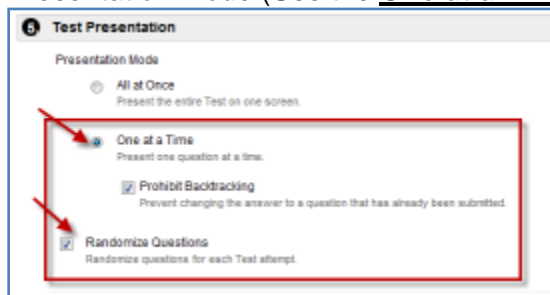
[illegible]

6 Test Presentation

Presentation Mode

All at Once
Present the entire Test on one screen.

One at a Time
Present one question at a time.

Prohibit Backtracking
Prevent changing the answer to a question that has already been submitted.

Randomize Questions
Randomize questions for each Test attempt.